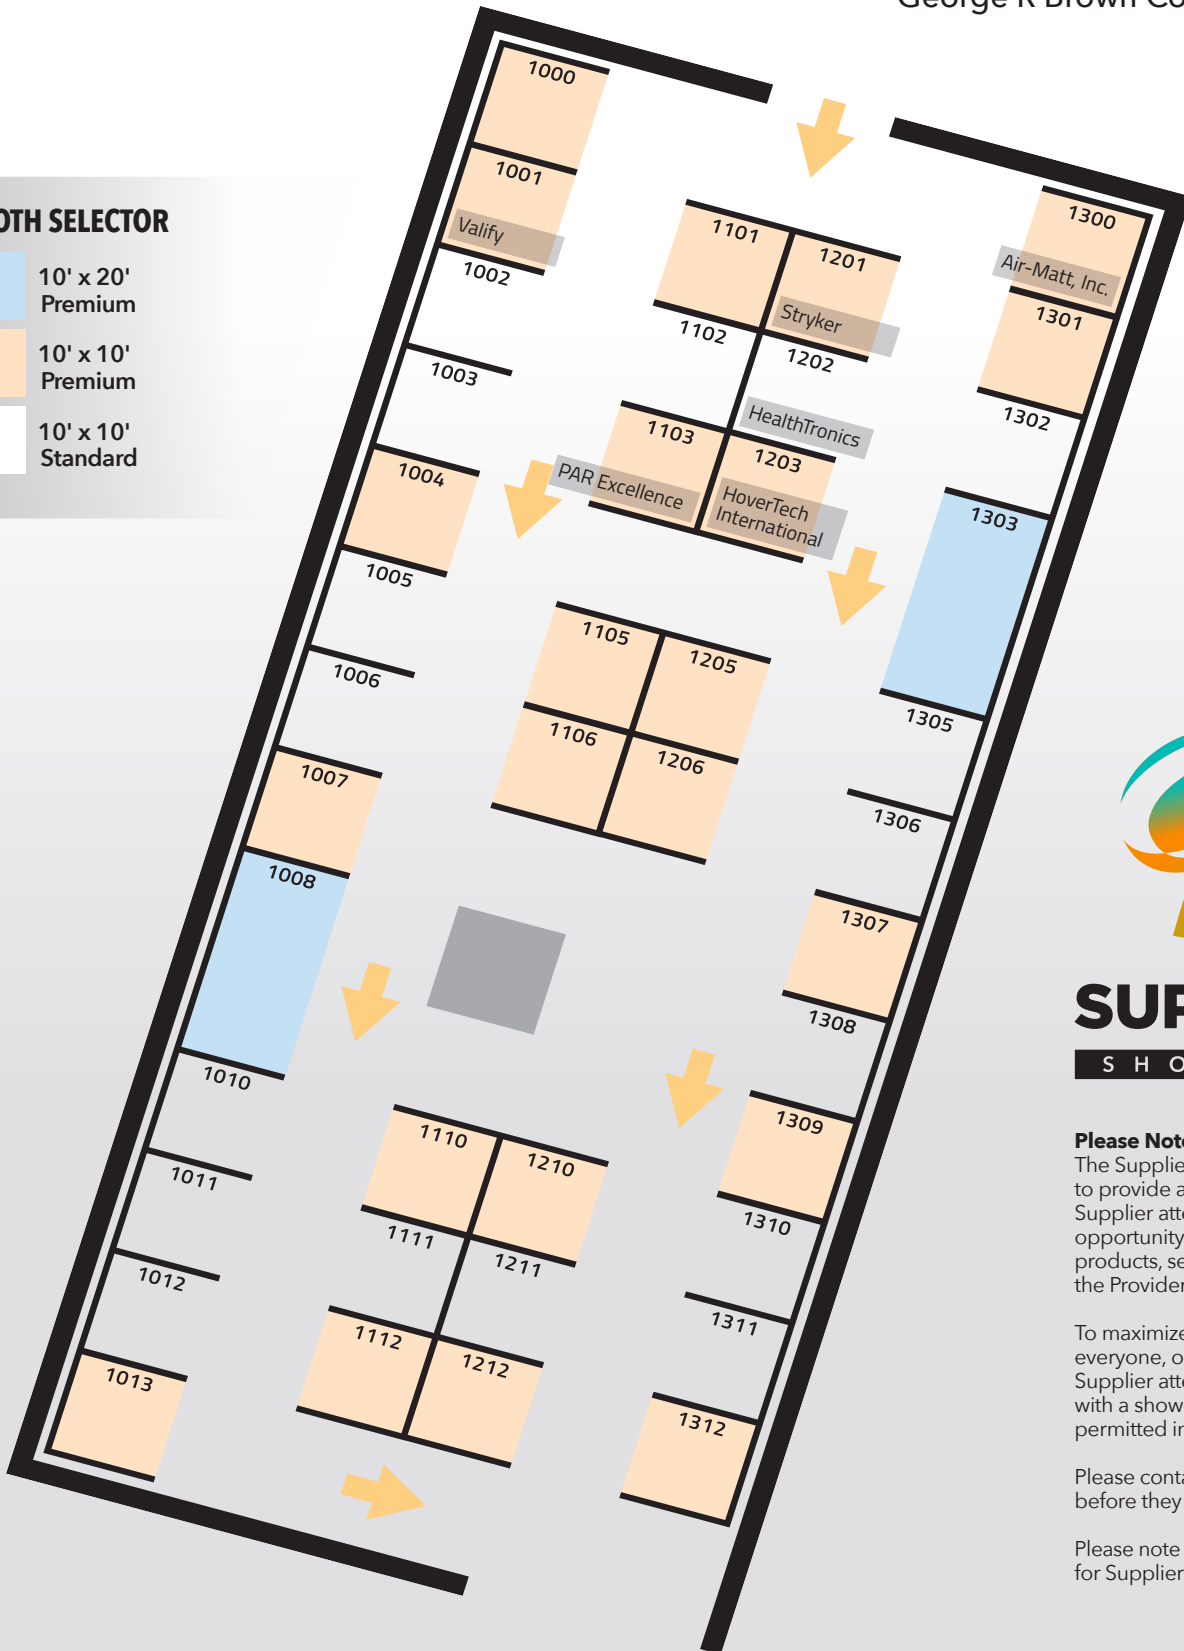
George R Brown Co

OTH SELECTOR
10' x 20' Premium
10' x 10' Premium
10' x 10' Standard

1000
1001
Valify
1002
1003
1004
1005
1006
1007
1008
1010
1011
1012
1013

1101
1201
Stryker
1102
1202
HealthTronics
1103
1203
PAR Excellence
HoverTech International
1105
1205
1106
1206
1110
1210
1111
1211
1112
1212

1300
Air-Matt, Inc.
1301
1302
1303
1305
1306
1307
1308
1309
1310
1311
1312

SUP
S H O

Please Note
The Supplie
to provide a
Supplier atte
opportunity
products, se
the Provider

To maximize
everyone, o
Supplier atte
with a show
permitted in

Please conta
before they

Please note
for Supplier